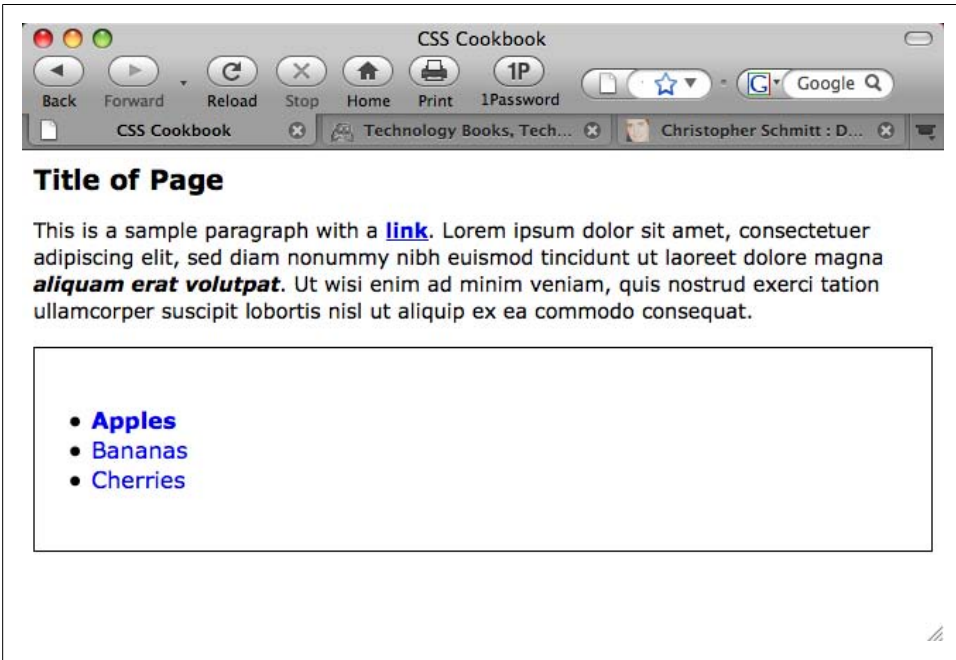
CSS Cookbook

Back Forward Reload Stop Home Print 1Password

1P

Google

CSS Cookbook

Technology Books, Tech...

Christopher Schmitt : D...

Title of Page

This is a sample paragraph with a **link**. Lorem ipsum dolor sit amet, consectetuer adipiscing elit, sed diam nonummy nibh euismod tincidunt ut laoreet dolore magna ***aliquam erat volutpat***. Ut wisi enim ad minim veniam, quis nostrud exerci tation ullamcorper suscipit lobortis nisl ut aliquip ex ea commodo consequat.

- **Apples**
- Bananas
- Cherries